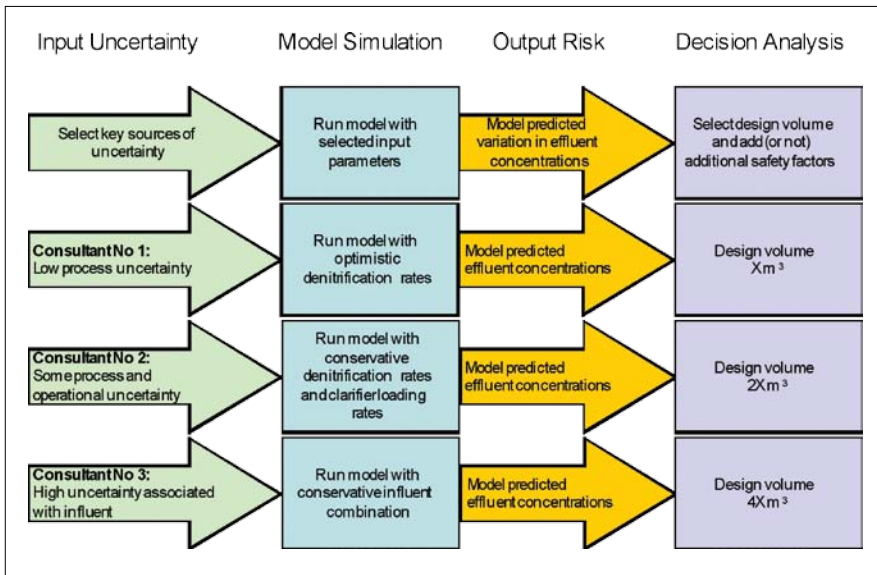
Input Uncertainty

Model Simulation

Output Risk

Decision Analysis

Select key sources of uncertainty

Run model with selected input parameters

Model predicted variation in effluent concentrations

Select design volume and add (or not) additional safety factors

Consultant No 1: Low process uncertainty

Run model with optimistic denitrification rates

Model predicted effluent concentrations

Design volume $Xm^3$

Consultant No 2: Some process and operational uncertainty

Run model with conservative denitrification rates and clarifier loading rates

Model predicted effluent concentrations

Design volume $2Xm^3$

Consultant No 3: High uncertainty associated with influent

Run model with conservative influent combination

Model predicted effluent concentrations

Design volume $4Xm^3$